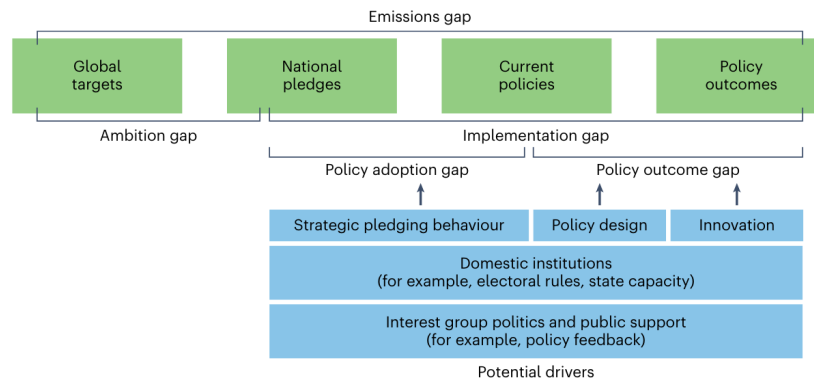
Emissions gap

Global targets

National pledges

Current policies

Policy outcomes

Ambition gap

Implementation gap

Policy adoption gap

Policy outcome gap

Strategic pledging behaviour

Policy design

Innovation

Domestic institutions (for example, electoral rules, state capacity)

Interest group politics and public support (for example, policy feedback)

Potential drivers